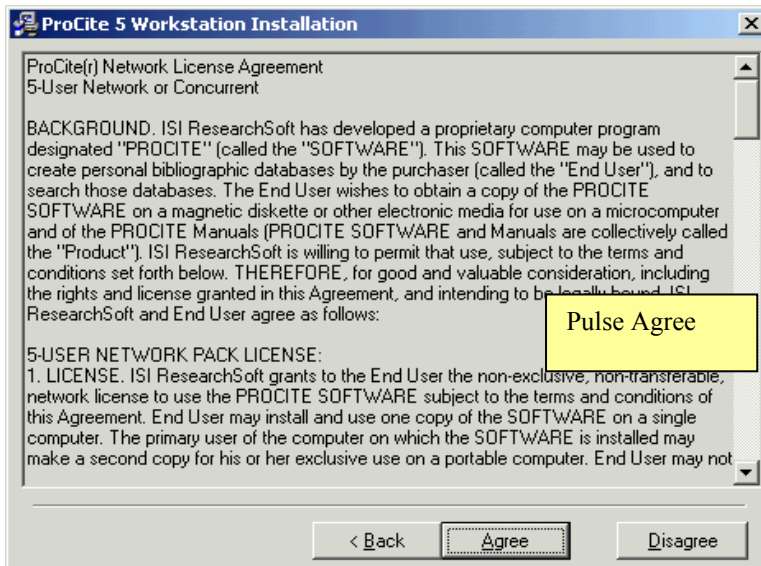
ProCite 5 Workstation Installation

ProCite(r) Network License Agreement
5-User Network or Concurrent

BACKGROUND. ISI ResearchSoft has developed a proprietary computer program designated "PROCITE" (called the "SOFTWARE"). This SOFTWARE may be used to create personal bibliographic databases by the purchaser (called the "End User"), and to search those databases. The End User wishes to obtain a copy of the PROCITE SOFTWARE on a magnetic diskette or other electronic media for use on a microcomputer and of the PROCITE Manuals (PROCITE SOFTWARE and Manuals are collectively called the "Product"). ISI ResearchSoft is willing to permit that use, subject to the terms and conditions set forth below. THEREFORE, for good and valuable consideration, including the rights and license granted in this Agreement, and intending to be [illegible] ResearchSoft and End User agree as follows:

Pulse Agree

5-USER NETWORK PACK LICENSE:
1. LICENSE. ISI ResearchSoft grants to the End User the non-exclusive, non-transferable, network license to use the PROCITE SOFTWARE subject to the terms and conditions of this Agreement. End User may install and use one copy of the SOFTWARE on a single computer. The primary user of the computer on which the SOFTWARE is installed may make a second copy for his or her exclusive use on a portable computer. End User may not

< Back
Agree
Disagree